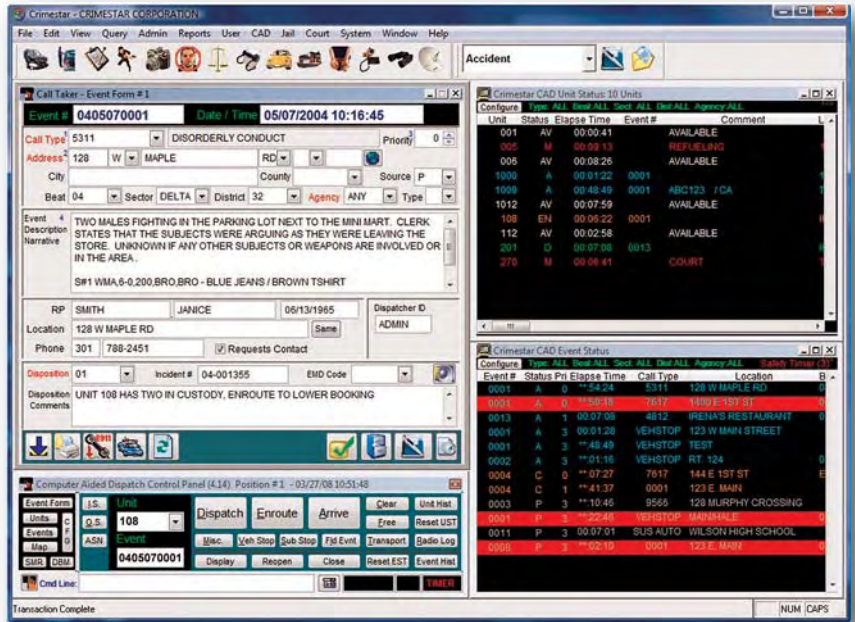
Crimestar - CRIMESTAR CORPORATION

File Edit View Query Admin Reports User CAD Jail Court System Window Help

Accident

Call Taker - Event Form # 1

Event # 0405070001 Date / Time 05/07/2004 10:16:45

Call Type 5311 DISORDERLY CONDUCT Priority 0

Address 128 W MAPLE RD

City County Source P

Beat 04 Sector DELTA District 32 Agency ANY Type

Event Description Narrative 4

TWO MALES FIGHTING IN THE PARKING LOT NEXT TO THE MINI MART. CLERK STATES THAT THE SUBJECTS WERE ARGUING AS THEY WERE LEAVING THE STORE. UNKNOWN IF ANY OTHER SUBJECTS OR WEAPONS ARE INVOLVED OR IN THE AREA .

S#1 WMA,6-0,200,BRO,BRO - BLUE JEANS / BROWN TSHIRT

RP SMITH JANICE 06/13/1965 Dispatcher ID ADMIN

Location 128 W MAPLE RD Same

Phone 301 788-2451 Requests Contact

Disposition 01 Incident # 04-001355 EMD Code

Disposition Comments UNIT 108 HAS TWO IN CUSTODY, ENROUTE TO LOWER BOOKING

Crimestar CAD Unit Status 10 Units

Configure Type: ALL Beat ALL Sect: ALL Dist ALL Agency ALL

| Unit | Status | Elapse Time | Event # | Comment |
|---|---|---|---|---|
| 001 | AV | 00:00:41 | | AVAILABLE |
| 005 | M | 00:09:13 | | REFUELING |
| 006 | AV | 00:08:26 | | AVAILABLE |
| 1000 | A | 00:01:22 | 0001 | |
| 1009 | A | 00:48:49 | 0001 | ABC123 / CA |
| 1012 | AV | 00:07:59 | | AVAILABLE |
| 108 | EN | 00:06:22 | 0001 | |
| 112 | AV | 00:02:58 | | AVAILABLE |
| 201 | O | 00:07:08 | 0013 | |
| 270 | M | 00:06:41 | | COURT |

Crimestar CAD Event Status

Configure Type: ALL Beat ALL Sect: ALL Dist ALL Agency ALL Safety Timer (3)

| Event # | Status | Pri | Elapse Time | Call Type | Location |
|---|---|---|---|---|---|
| 0001 | A | 0 | ** 54:24 | 5311 | 128 W MAPLE RD |
| 0001 | A | 0 | ** 50:18 | 7617 | 1400 E 1ST ST |
| 0013 | A | 1 | 00:07:08 | 4812 | IRENA'S RESTAURANT |
| 0001 | A | 3 | 00:01:28 | VEHSTOP | 123 W MAIN STREET |
| 0001 | A | 3 | ** 48:49 | VEHSTOP | TEST |
| 0002 | A | 3 | 00:01:16 | VEHSTOP | RT. 124 |
| 0004 | C | 0 | ** 07:27 | 7617 | 144 E 1ST ST |
| 0004 | C | 1 | ** 41:37 | 0001 | 123 E. MAIN |
| 0003 | P | 3 | ** 10:46 | 9566 | 128 MURPHY CROSSING |
| 0001 | P | 3 | ** 22:46 | VEHSTOP | MAIN/HALE |
| 0011 | P | 3 | 00:07:01 | SUS AUTO | WILSON HIGH SCHOOL |
| 0006 | P | 3 | ** 02:10 | 0001 | 123 E. MAIN |

Computer Aided Dispatch Control Panel (4.14) Position # 1 - 03/27/08 10:51:48

Event Form Units Events Map SMR DBM I.S. O.S. ASN Unit 108 Event 0405070001

Dispatch Enroute Arrive Clear Free Unit Hist Reset UST

Misc. Veh Stop Sub Stop Fld Evnt Transport Radio Log

Display Reopen Close Reset EST Event Hist

Cmd Line: TIMER

Transaction Complete NUM CAPS